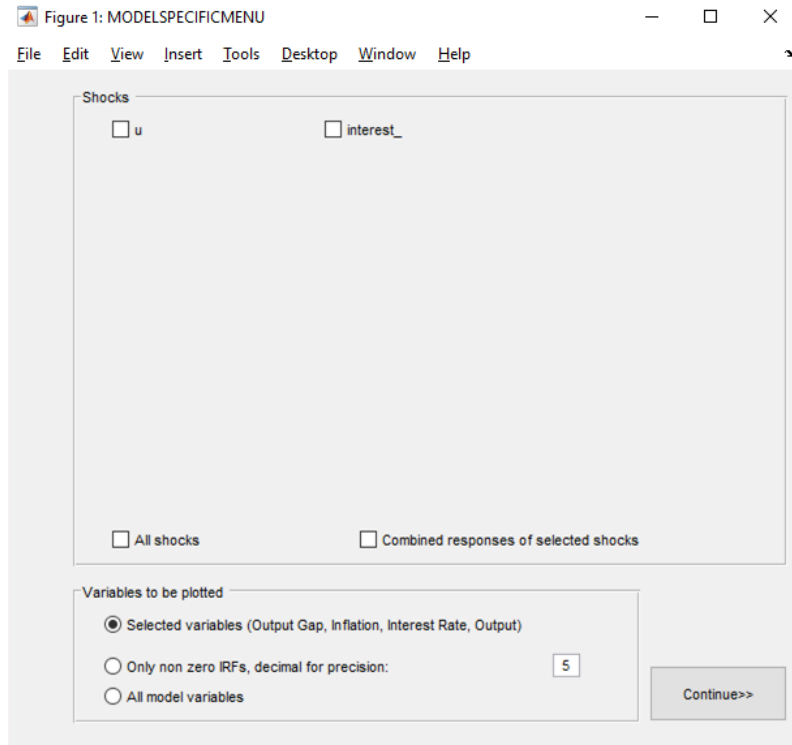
Figure 1: MODELSPECIFICMENU

File Edit View Insert Tools Desktop Window Help

Shocks

u

interest_

All shocks

Combined responses of selected shocks

Variables to be plotted

Selected variables (Output Gap, Inflation, Interest Rate, Output)

Only non zero IRFs, decimal for precision:

5

All model variables

Continue>>